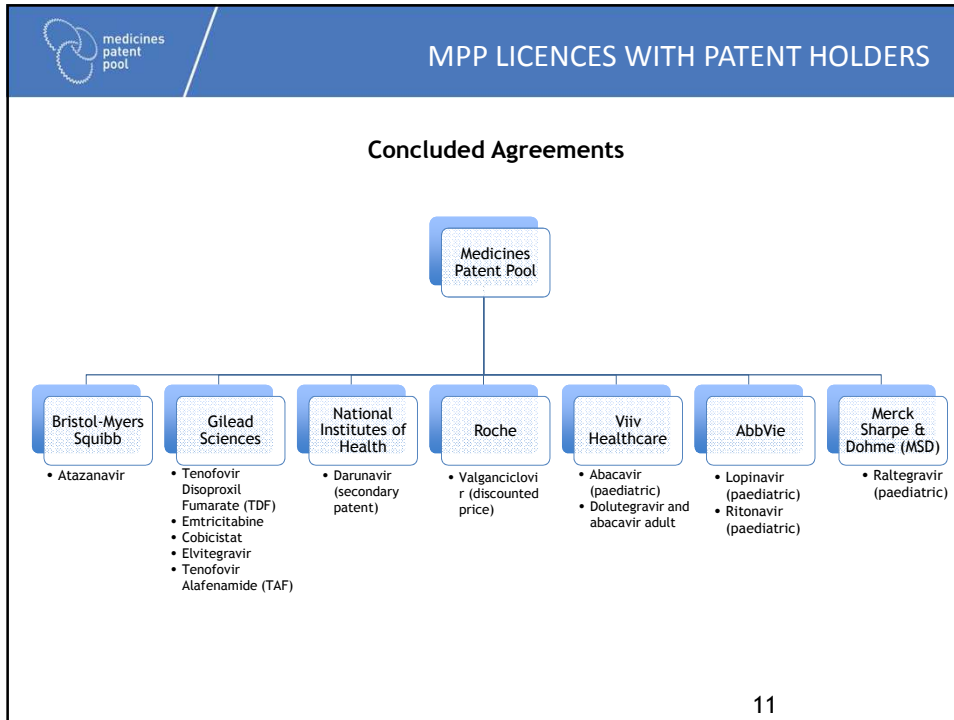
medicines patent pool

MPP LICENCES WITH PATENT HOLDERS

Concluded Agreements

Medicines Patent Pool

Bristol-Myers Squibb
• Atazanavir

Gilead Sciences
• Tenofovir Disoproxil Fumarate (TDF)
• Emtricitabine
• Cobicistat
• Elvitegravir
• Tenofovir Alafenamide (TAF)

National Institutes of Health
• Darunavir (secondary patent)

Roche
• Valganciclovi r (discounted price)

Viiv Healthcare
• Abacavir (paediatric)
• Dolutegravir and abacavir adult

AbbVie
• Lopinavir (paediatric)
• Ritonavir (paediatric)

Merck Sharpe & Dohme (MSD)
• Raltegravir (paediatric)

11